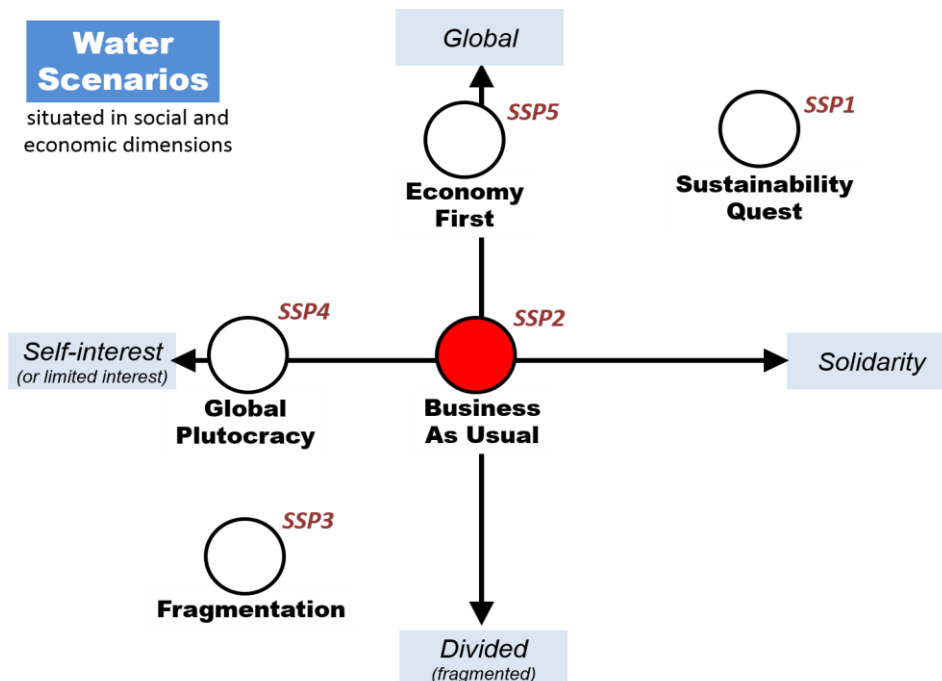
Water Scenarios
situated in social and economic dimensions

Global

SSP5
Economy First

SSP1
Sustainability Quest

Self-interest
(or limited interest)

SSP4
Global Plutocracy

SSP2
Business As Usual

Solidarity

SSP3
Fragmentation

Divided
(fragmented)